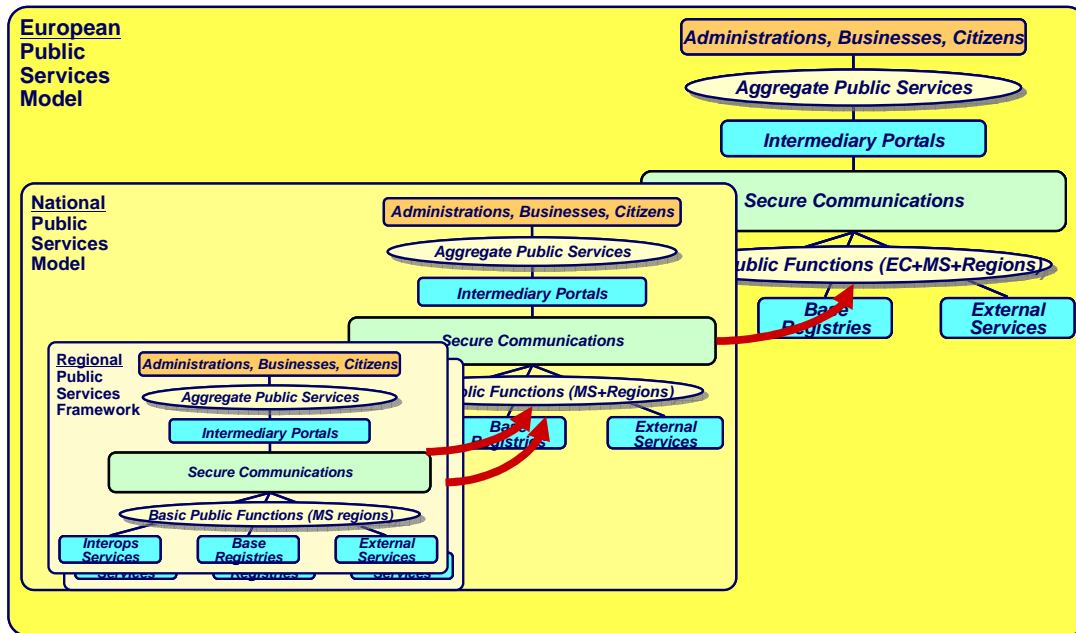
European Public Services Model

Administrations, Businesses, Citizens

Aggregate Public Services

Intermediary Portals

Secure Communications

ublic Functions (EC+MS+Regions)

Base Registries

External Services

National Public Services Model

Administrations, Businesses, Citizens

Aggregate Public Services

Intermediary Portals

Secure Communications

lic Functions (MS+Regions)

Bas Registries

External Services

Regional Public Services Framework

Administrations, Businesses, Citizens

Aggregate Public Services

Intermediary Portals

Secure Communications

Basic Public Functions (MS regions)

Interops Services

Base Registries

External Services

Services

Registries

Services